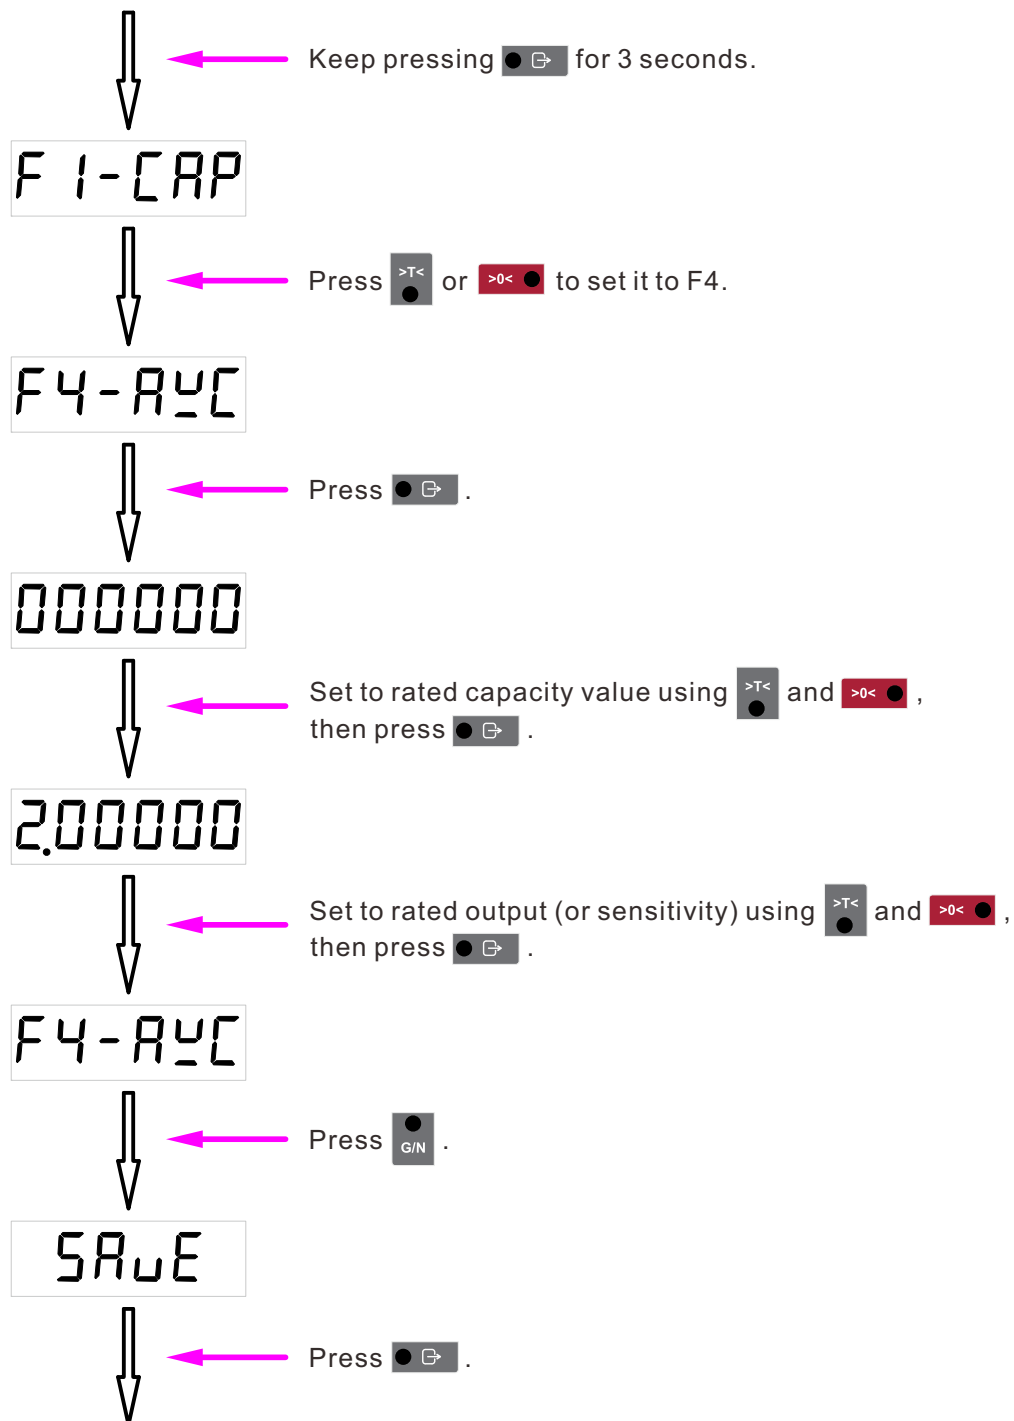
Keep pressing for 3 seconds.

F 1-CAP

Press >T< or >0< to set it to F4.

F4-AUC

Press .

000000

Set to rated capacity value using >T< and >0< , then press .

2.00000

Set to rated output (or sensitivity) using >T< and >0< , then press .

F4-AUC

Press G/N .

SAuE

Press .